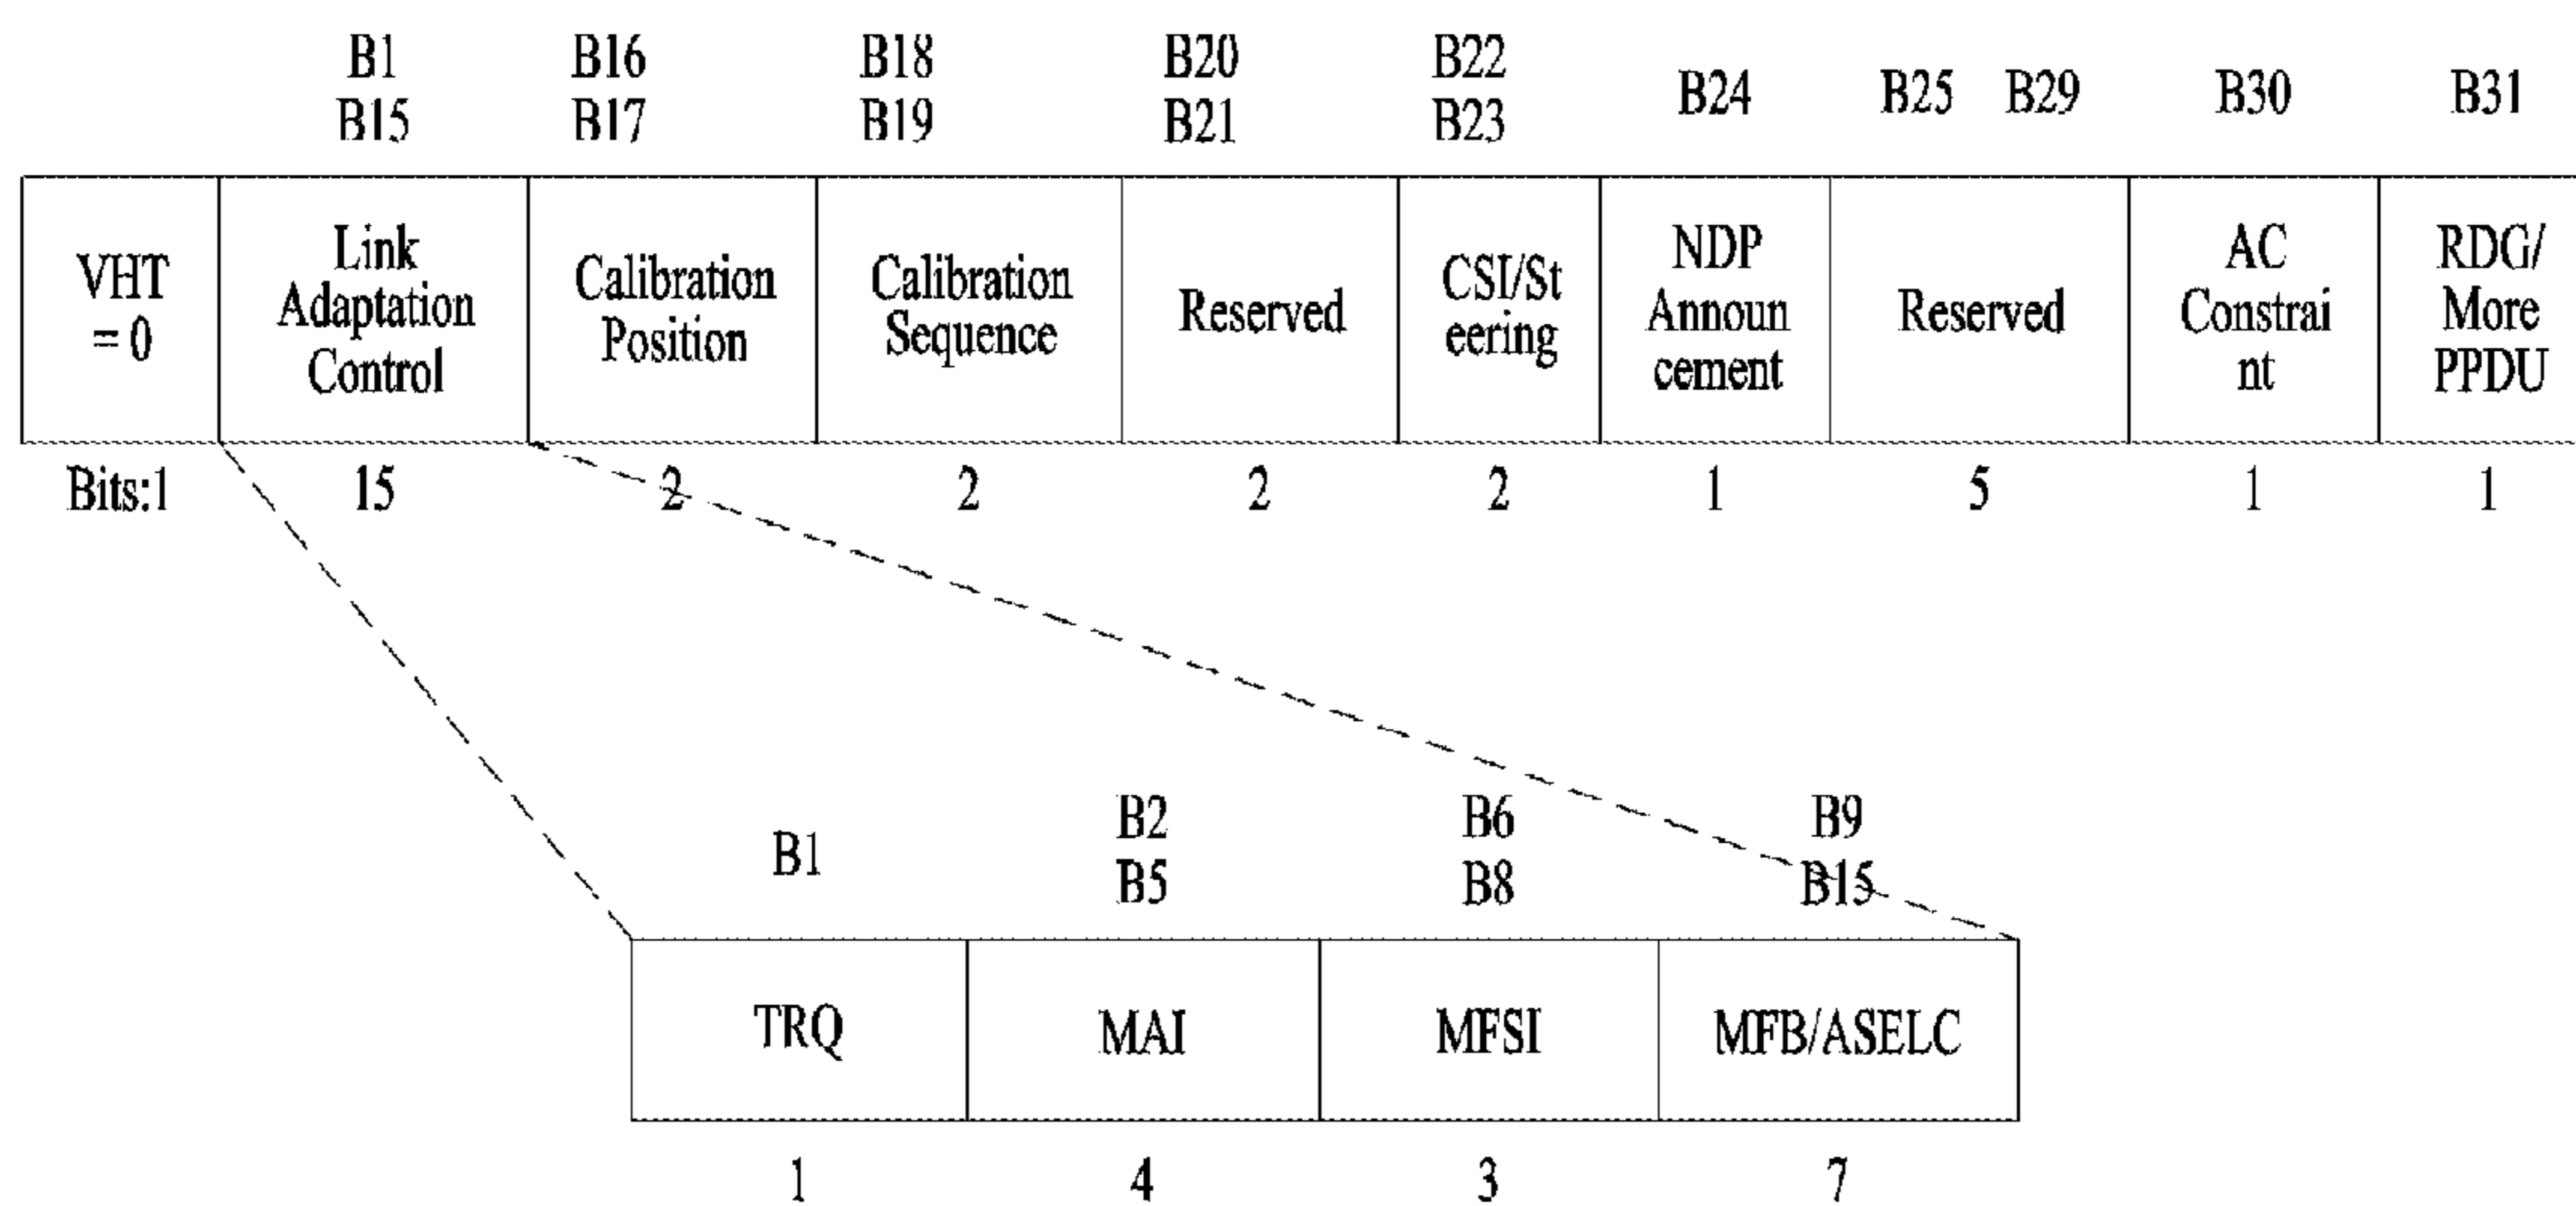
| | B1 B15 | B16 B17 | B18 B19 | B20 B21 | B22 B23 | B24 | B25 B29 | B30 | B31 |
|---|---|---|---|---|---|---|---|---|---|
| VHT = 0 | Link Adaptation Control | Calibration Position | Calibration Sequence | Reserved | CSI/Steering | NDP Announcement | Reserved | AC Constraint | RDG/ More PPDU |
| Bits:1 | 15 | 2 | 2 | 2 | 2 | 1 | 5 | 1 | 1 |

| B1 | B2 B5 | B6 B8 | B9 B15 |
|---|---|---|---|
| TRQ | MAI | MFSI | MFB/ASELC |
| 1 | 4 | 3 | 7 |